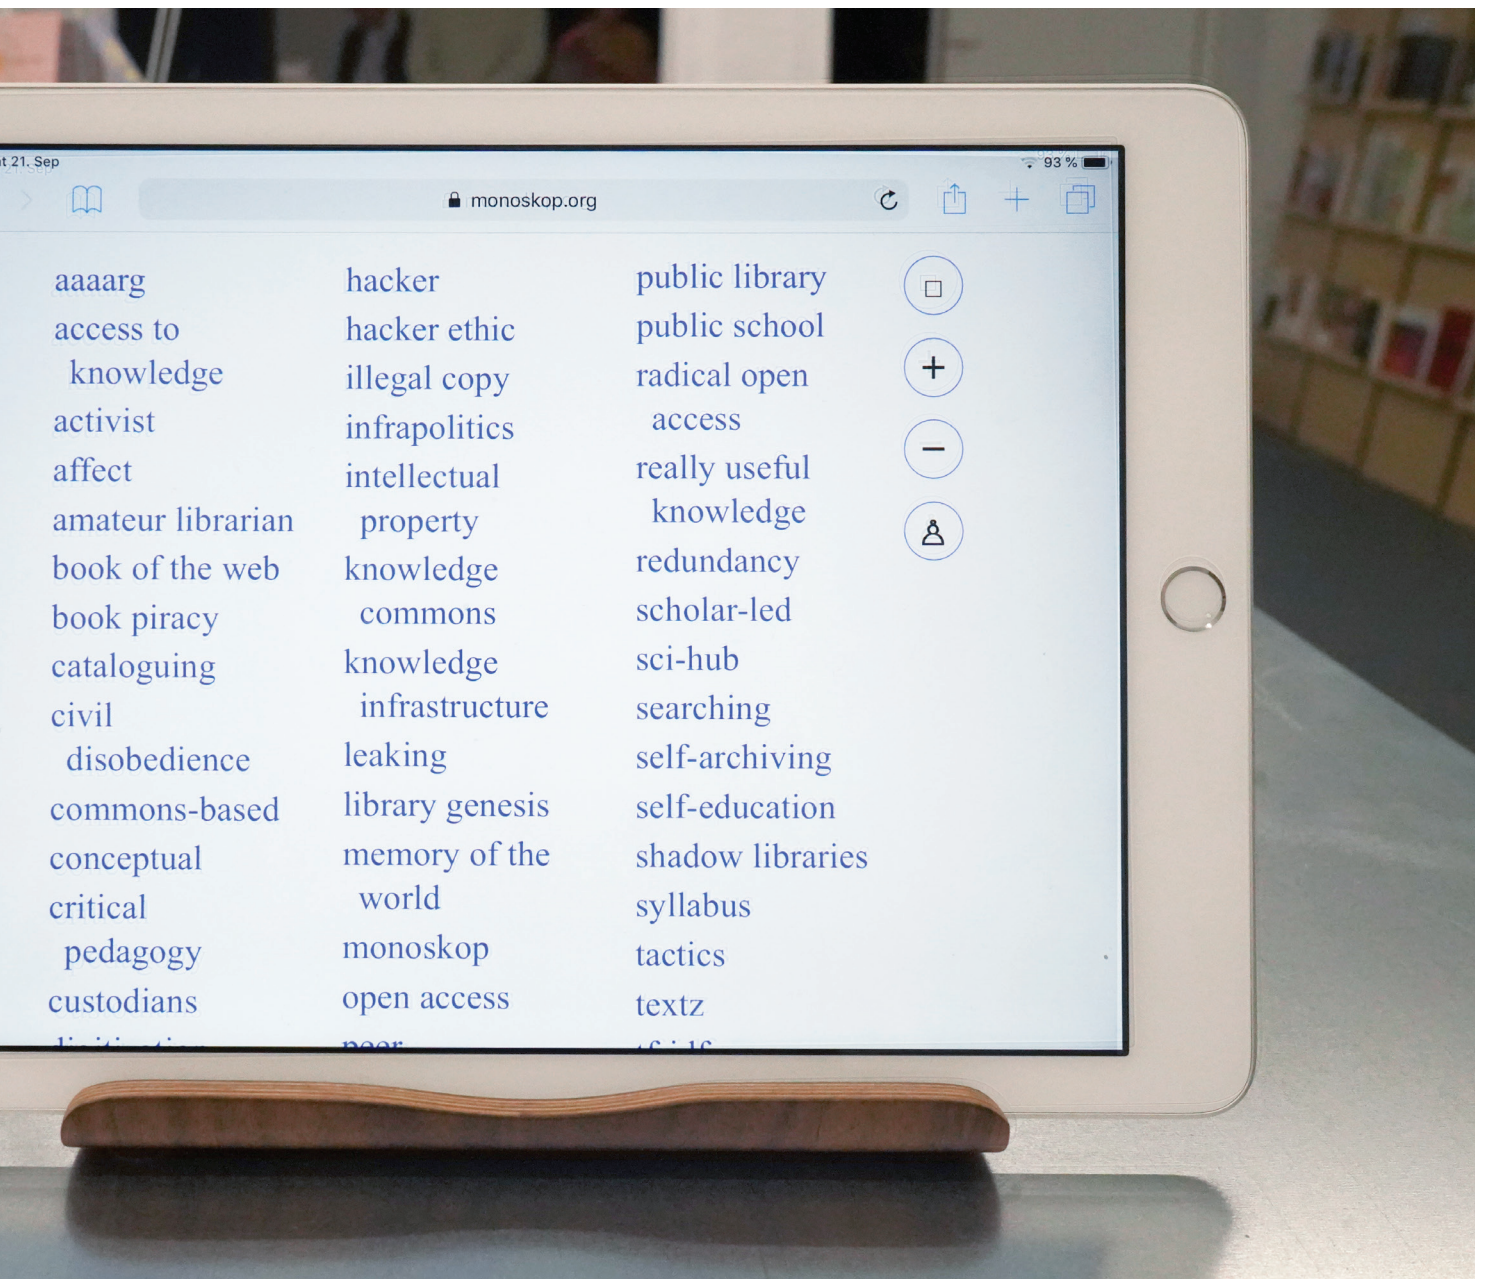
t 21. Sep

93 %

monoskop.org

aaaarg
access to knowledge
activist
affect
amateur librarian
book of the web
book piracy
cataloguing
civil disobedience
commons-based
conceptual
critical pedagogy
custodians
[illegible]

hacker
hacker ethic
illegal copy
infrapolitics
intellectual property
knowledge commons
knowledge infrastructure
leaking
library genesis
memory of the world
monoskop
open access
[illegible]

public library
public school
radical open access
really useful knowledge
redundancy
scholar-led
sci-hub
searching
self-archiving
self-education
shadow libraries
syllabus
tactics
textz
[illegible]

+
−